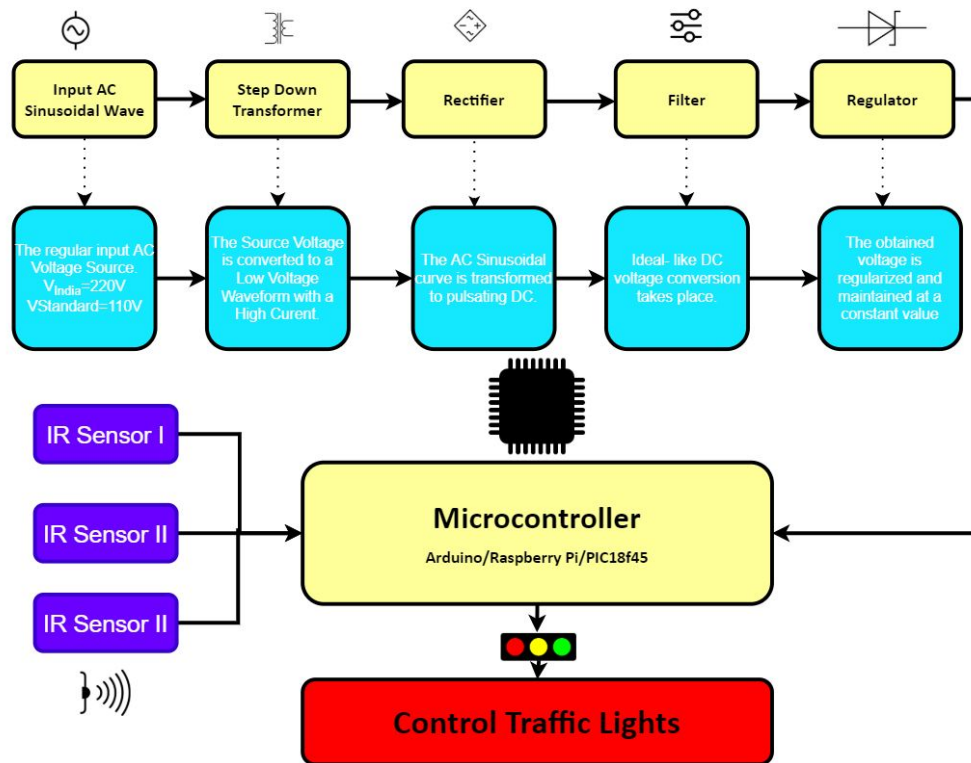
Input AC Sinusoidal Wave

Step Down Transformer

Rectifier

Filter

Regulator

The regular input AC Voltage Source. $V_{India}$=220V VStandard=110V

The Source Voltage is converted to a Low Voltage Waveform with a High Curent.

The AC Sinusoidal curve is transformed to pulsating DC.

Ideal- like DC voltage conversion takes place.

The obtained voltage is regularized and maintained at a constant value

IR Sensor I

IR Sensor II

IR Sensor II

Microcontroller

Arduino/Raspberry Pi/PIC18f45

Control Traffic Lights